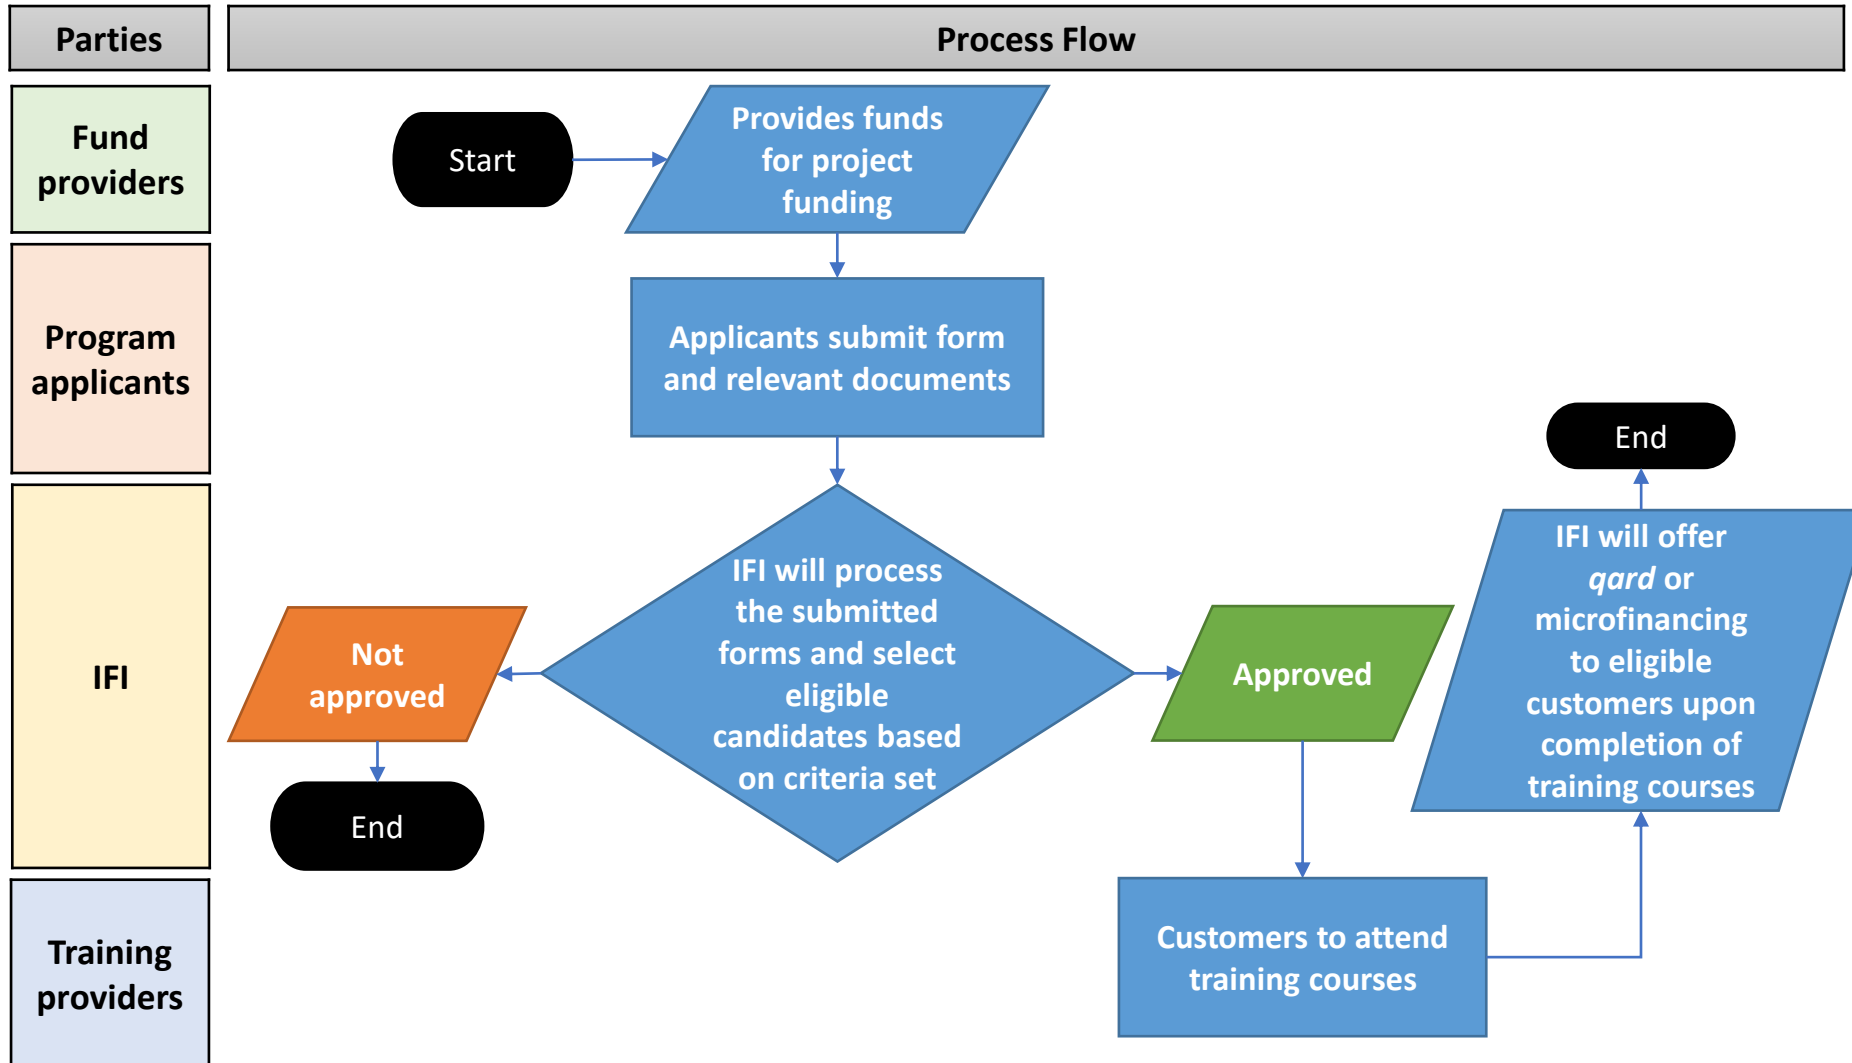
Parties

Process Flow

Fund providers

Program applicants

IFI

Training providers

Start

Provides funds for project funding

Applicants submit form and relevant documents

IFI will process the submitted forms and select eligible candidates based on criteria set

Not approved

End

Approved

Customers to attend training courses

IFI will offer *qard* or microfinancing to eligible customers upon completion of training courses

End